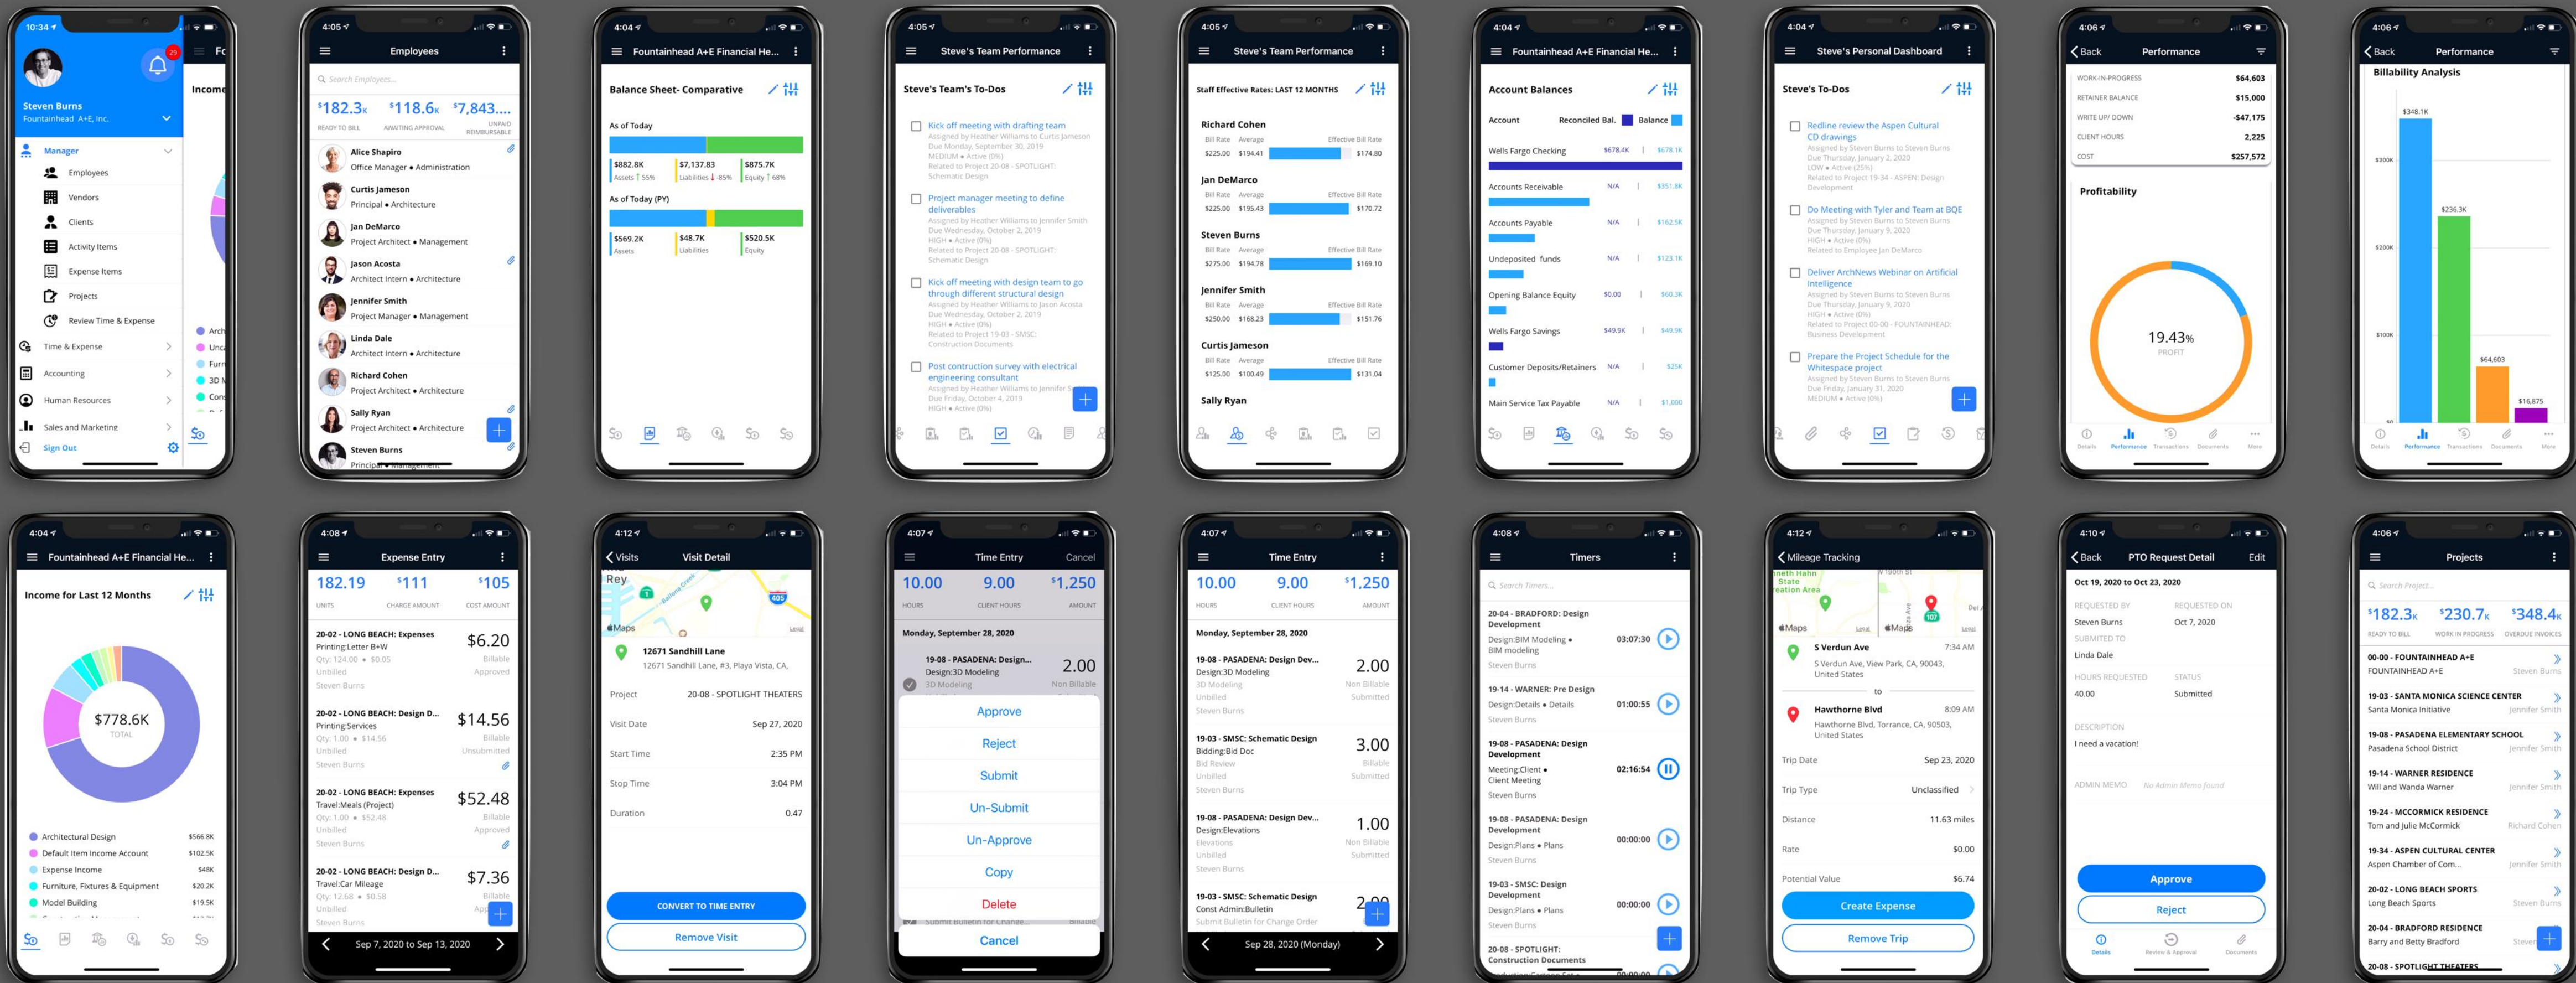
10:34
Steven Burns
Fountainhead A+E, Inc.
Manager
Employees
Vendors
Clients
Activity Items
Expense Items
Projects
Review Time & Expense
Time & Expense
Accounting
Human Resources
Sales and Marketing
Sign Out
Income

4:05
Employees
Search Employees...
$182.3K READY TO BILL
$118.6K AWAITING APPROVAL
$7,843.... UNPAID REIMBURSABLE
Alice Shapiro
Office Manager • Administration
Curtis Jameson
Principal • Architecture
Jan DeMarco
Project Architect • Management
Jason Acosta
Architect Intern • Architecture
Jennifer Smith
Project Manager • Management
Linda Dale
Architect Intern • Architecture
Richard Cohen
Project Architect • Architecture
Sally Ryan
Project Architect • Architecture
Steven Burns
Principal • Management

4:04
Fountainhead A+E Financial He...
Balance Sheet- Comparative
As of Today
$882.8K Assets 55%
$7,137.83 Liabilities -85%
$875.7K Equity 68%
As of Today (PY)
$569.2K Assets
$48.7K Liabilities
$520.5K Equity

4:05
Steve's Team Performance
Steve's Team's To-Dos
Kick off meeting with drafting team
Assigned by Heather Williams to Curtis Jameson
Due Monday, September 30, 2019
MEDIUM • Active (0%)
Related to Project 20-08 - SPOTLIGHT: Schematic Design
Project manager meeting to define deliverables
Assigned by Heather Williams to Jennifer Smith
Due Wednesday, October 2, 2019
HIGH • Active (0%)
Related to Project 20-08 - SPOTLIGHT: Schematic Design
Kick off meeting with design team to go through different structural design
Assigned by Heather Williams to Jason Acosta
Due Wednesday, October 2, 2019
HIGH • Active (0%)
Related to Project 19-03 - SMSC: Construction Documents
Post contruction survey with electrical engineering consultant
Assigned by Heather Williams to Jennifer S
Due Friday, October 4, 2019
HIGH • Active (0%)

4:05
Steve's Team Performance
Staff Effective Rates: LAST 12 MONTHS
Richard Cohen
Bill Rate $225.00 Average $194.41 Effective Bill Rate $174.80
Jan DeMarco
Bill Rate $225.00 Average $195.43 Effective Bill Rate $170.72
Steven Burns
Bill Rate $275.00 Average $194.78 Effective Bill Rate $169.10
Jennifer Smith
Bill Rate $250.00 Average $168.23 Effective Bill Rate $151.76
Curtis Jameson
Bill Rate $125.00 Average $100.49 Effective Bill Rate $131.04
Sally Ryan

4:04
Fountainhead A+E Financial He...
Account Balances
Account Reconciled Bal. Balance
Wells Fargo Checking $678.4K $678.1K
Accounts Receivable N/A $351.8K
Accounts Payable N/A $162.5K
Undeposited funds N/A $123.1K
Opening Balance Equity $0.00 $60.3K
Wells Fargo Savings $49.9K $49.9K
Customer Deposits/Retainers N/A $25K
Main Service Tax Payable N/A $1,000

4:04
Steve's Personal Dashboard
Steve's To-Dos
Redline review the Aspen Cultural CD drawings
Assigned by Steven Burns to Steven Burns
Due Thursday, January 2, 2020
LOW • Active (25%)
Related to Project 19-34 - ASPEN: Design Development
Do Meeting with Tyler and Team at BQE
Assigned by Steven Burns to Steven Burns
Due Thursday, January 9, 2020
HIGH • Active (0%)
Related to Employee Jan DeMarco
Deliver ArchNews Webinar on Artificial Intelligence
Assigned by Steven Burns to Steven Burns
Due Friday, January 31, 2020
HIGH • Active (0%)
Related to Project 00-00 - FOUNTAINHEAD: Business Development
Prepare the Project Schedule for the Whitespace project
Assigned by Steven Burns to Steven Burns
Due Friday, January 31, 2020
MEDIUM • Active (0%)

4:06
Back Performance
WORK-IN-PROGRESS $64,603
RETAINER BALANCE $15,000
WRITE UP/ DOWN -$47,175
CLIENT HOURS 2,225
COST $257,572
Profitability
19.43% PROFIT
Details Performance Transactions Documents More

4:06
Back Performance
Billability Analysis
$348.1K
$236.3K
$64,603
$16,875
$300K
$200K
$100K
$0
Details Performance Transactions Documents More

4:04
Fountainhead A+E Financial He...
Income for Last 12 Months
$778.6K TOTAL
Architectural Design $566.8K
Default Item Income Account $102.5K
Expense Income $48K
Furniture, Fixtures & Equipment $20.2K
Model Building $19.5K

4:08
Expense Entry
182.19 UNITS
$111 CHARGE AMOUNT
$105 COST AMOUNT
20-02 - LONG BEACH: Expenses
Printing:Letter B+W
Qty: 124.00 • $0.05
Unbilled
Steven Burns
$6.20 Billable Approved
20-02 - LONG BEACH: Design D...
Printing:Services
Qty: 1.00 • $14.56
Unbilled
Steven Burns
$14.56 Billable Unsubmitted
20-02 - LONG BEACH: Expenses
Travel:Meals (Project)
Qty: 1.00 • $52.48
Unbilled
Steven Burns
$52.48 Billable Approved
20-02 - LONG BEACH: Design D...
Travel:Car Mileage
Qty: 12.68 • $0.58
Unbilled
Steven Burns
$7.36 Billable
Sep 7, 2020 to Sep 13, 2020

4:12
Visits Visit Detail
Maps
12671 Sandhill Lane
12671 Sandhill Lane, #3, Playa Vista, CA,
Project 20-08 - SPOTLIGHT THEATERS
Visit Date Sep 27, 2020
Start Time 2:35 PM
Stop Time 3:04 PM
Duration 0.47
CONVERT TO TIME ENTRY
Remove Visit

4:07
Time Entry Cancel
10.00 HOURS
9.00 CLIENT HOURS
$1,250 AMOUNT
Monday, September 28, 2020
19-08 - PASADENA: Design...
Design:3D Modeling
3D Modeling
2.00 Non Billable
Approve
Reject
Submit
Un-Submit
Un-Approve
Copy
Delete
Cancel

4:07
Time Entry
10.00 HOURS
9.00 CLIENT HOURS
$1,250 AMOUNT
Monday, September 28, 2020
19-08 - PASADENA: Design Dev...
Design:3D Modeling
3D Modeling
Unbilled
Steven Burns
2.00 Non Billable Submitted
19-03 - SMSC: Schematic Design
Bidding:Bid Doc
Bid Review
Unbilled
Steven Burns
3.00 Billable Submitted
19-08 - PASADENA: Design Dev...
Design:Elevations
Elevations
Unbilled
Steven Burns
1.00 Non Billable Submitted
19-03 - SMSC: Schematic Design
Const Admin:Bulletin
Submit Bulletin for Change Order
Sep 28, 2020 (Monday)

4:08
Timers
Search Timers...
20-04 - BRADFORD: Design Development
Design:BIM Modeling • BIM modeling
Steven Burns
03:07:30
19-14 - WARNER: Pre Design
Design:Details • Details
Steven Burns
01:00:55
19-08 - PASADENA: Design Development
Meeting:Client • Client Meeting
Steven Burns
02:16:54
19-08 - PASADENA: Design Development
Design:Plans • Plans
Steven Burns
00:00:00
19-03 - SMSC: Design Development
Design:Plans • Plans
Steven Burns
00:00:00
20-08 - SPOTLIGHT: Construction Documents

4:12
Mileage Tracking
Maps
S Verdun Ave 7:34 AM
S Verdun Ave, View Park, CA, 90043, United States
to
Hawthorne Blvd 8:09 AM
Hawthorne Blvd, Torrance, CA, 90503, United States
Trip Date Sep 23, 2020
Trip Type Unclassified
Distance 11.63 miles
Rate $0.00
Potential Value $6.74
Create Expense
Remove Trip

4:10
Back PTO Request Detail Edit
Oct 19, 2020 to Oct 23, 2020
REQUESTED BY Steven Burns
REQUESTED ON Oct 7, 2020
SUBMITTED TO Linda Dale
HOURS REQUESTED 40.00
STATUS Submitted
DESCRIPTION
I need a vacation!
ADMIN MEMO No Admin Memo found
Approve
Reject
Details Review & Approval Documents

4:06
Projects
Search Project...
$182.3K READY TO BILL
$230.7K WORK IN PROGRESS
$348.4K OVERDUE INVOICES
00-00 - FOUNTAINHEAD A+E
FOUNTAINHEAD A+E Steven Burns
19-03 - SANTA MONICA SCIENCE CENTER
Santa Monica Initiative Jennifer Smith
19-08 - PASADENA ELEMENTARY SCHOOL
Pasadena School District Jennifer Smith
19-14 - WARNER RESIDENCE
Will and Wanda Warner Jennifer Smith
19-24 - MCCORMICK RESIDENCE
Tom and Julie McCormick Richard Cohen
19-34 - ASPEN CULTURAL CENTER
Aspen Chamber of Com... Jennifer Smith
20-02 - LONG BEACH SPORTS
Long Beach Sports Steven Burns
20-04 - BRADFORD RESIDENCE
Barry and Betty Bradford Steven
20-08 - SPOTLIGHT THEATERS